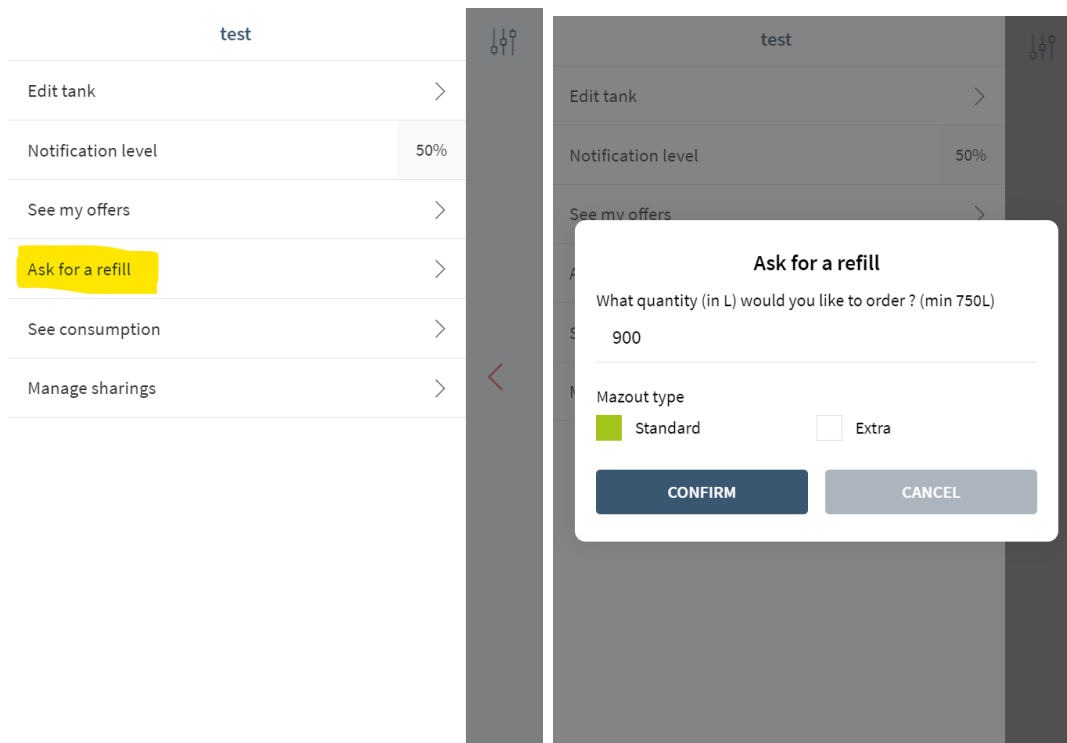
test

Edit tank

Notification level 50%

See my offers

Ask for a refill

See consumption

Manage sharings

test

Edit tank

Notification level 50%

See my offers

A

S

M

Ask for a refill

What quantity (in L) would you like to order ? (min 750L)

900

Mazout type

Standard

Extra

CONFIRM

CANCEL